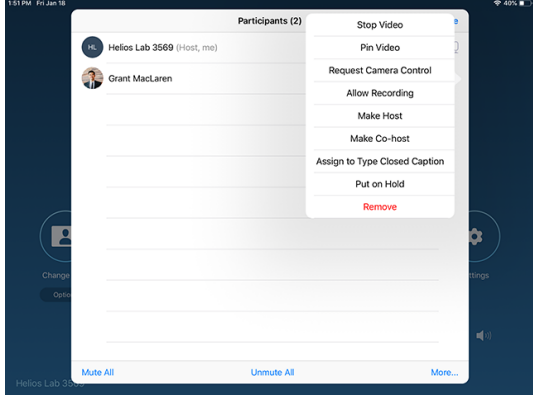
1:51 PM Fri Jan 18

40%

Participants (2)

HL Helios Lab 3569 (Host, me)

Grant MacLaren

Stop Video

Pin Video

Request Camera Control

Allow Recording

Make Host

Make Co-host

Assign to Type Closed Caption

Put on Hold

Remove

Change

Optio

ettings

Mute All

Unmute All

More...

Helios Lab 3569